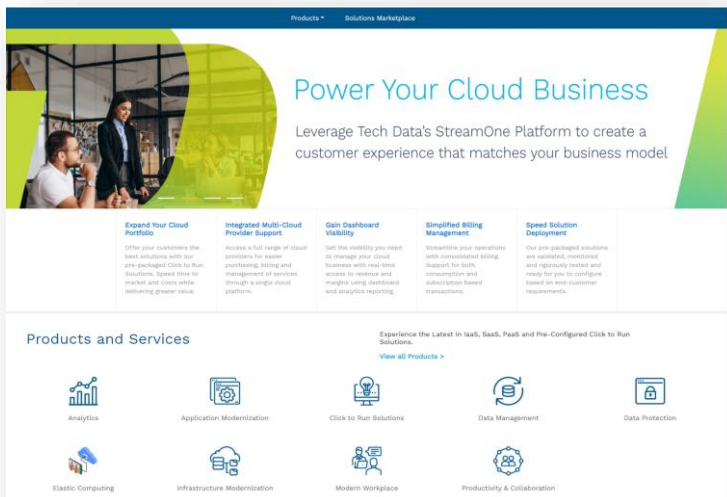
Products ▾ Solutions Marketplace

Power Your Cloud Business

Leverage Tech Data's StreamOne Platform to create a customer experience that matches your business model

Expand Your Cloud Portfolio
Offer your customers the best solutions with our pre-packaged Click to Run Solutions. Speed time to market and costs while delivering greater value.

Integrated Multi-Cloud Provider Support
Access a full range of cloud providers for easier purchasing, billing and management of services through a single cloud platform.

Gain Dashboard Visibility
Get the visibility you need to manage your cloud business with real-time access to revenue and margins using dashboard and analytics reporting.

Simplified Billing Management
Streamline your operations with consolidated billing. Support for both consumption and subscription based transactions.

Speed Solution Deployment
Our pre-packaged solutions are validated, monitored and rigorously tested and ready for you to configure based on end-customer requirements.

Products and Services

Experience the Latest in IaaS, SaaS, PaaS and Pre-Configured Click to Run Solutions.
View all Products >

Analytics
Application Modernization
Click to Run Solutions
Data Management
Data Protection
Elastic Computing
Infrastructure Modernization
Modern Workplace
Productivity & Collaboration